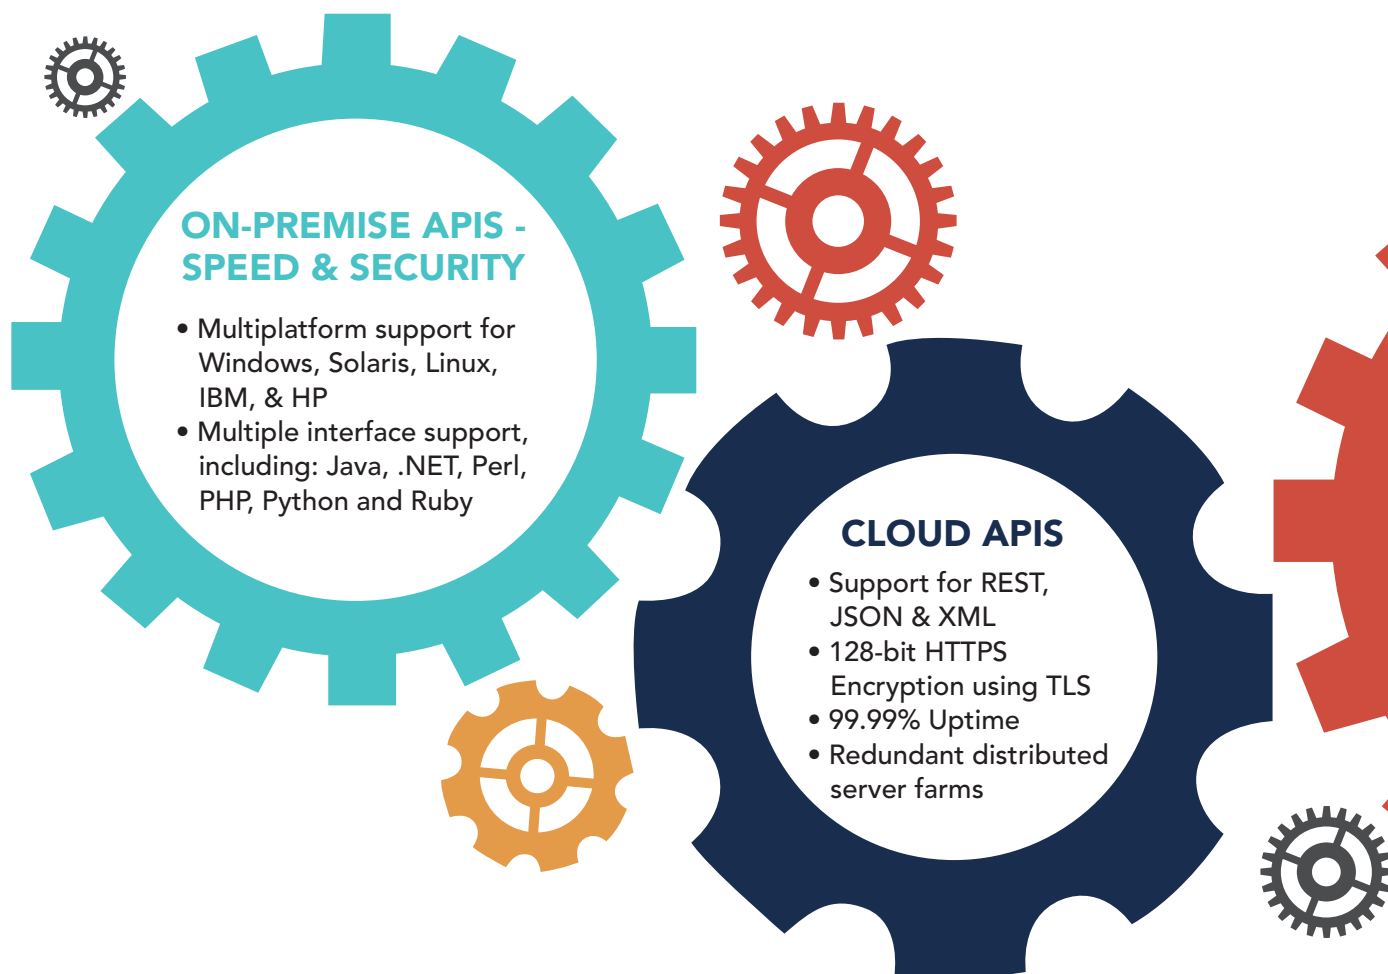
ON-PREMISE APIS - SPEED & SECURITY

• Multiplatform support for Windows, Solaris, Linux, IBM, & HP
• Multiple interface support, including: Java, .NET, Perl, PHP, Python and Ruby

CLOUD APIS

• Support for REST, JSON & XML
• 128-bit HTTPS Encryption using TLS
• 99.99% Uptime
• Redundant distributed server farms